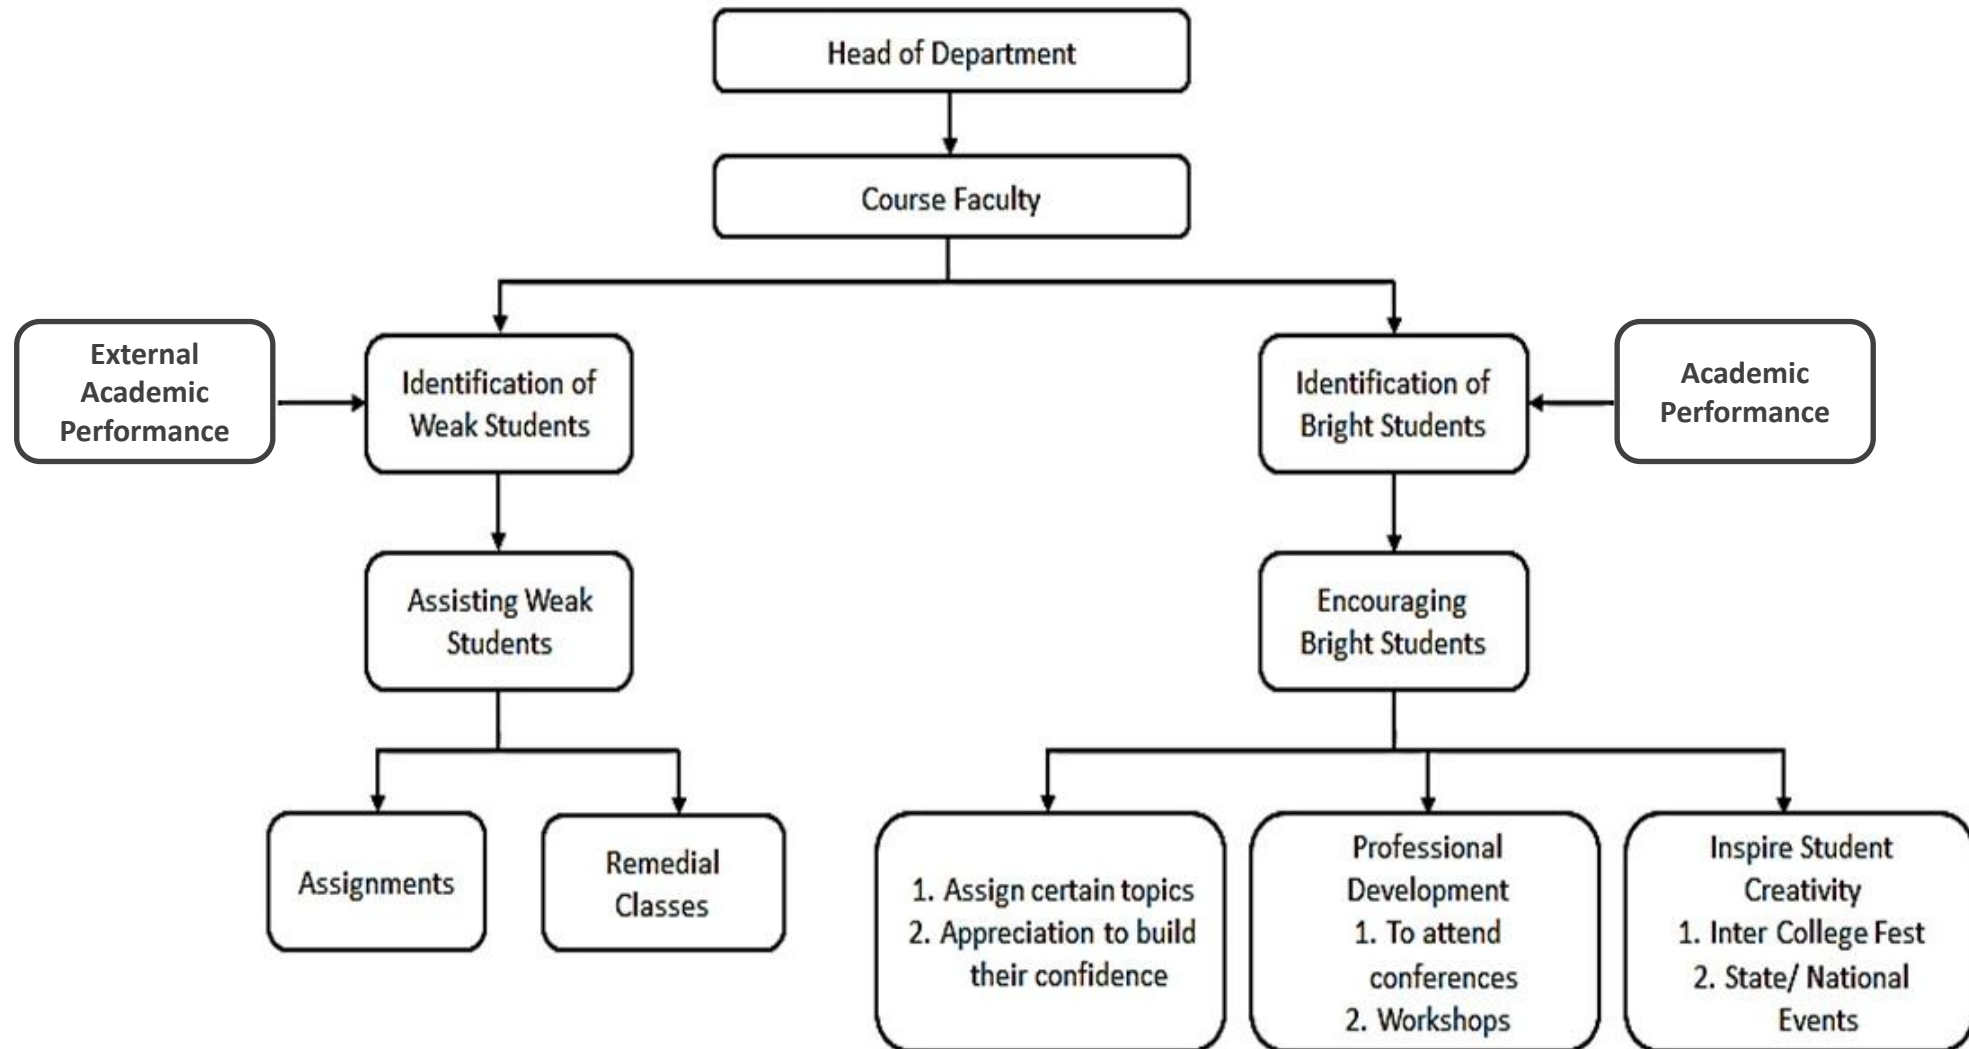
Head of Department

Course Faculty

External Academic Performance

Identification of Weak Students

Identification of Bright Students

Academic Performance

Assisting Weak Students

Encouraging Bright Students

Assignments

Remedial Classes

1. Assign certain topics
2. Appreciation to build their confidence

Professional Development
1. To attend conferences
2. Workshops

Inspire Student Creativity
1. Inter College Fest
2. State/ National Events